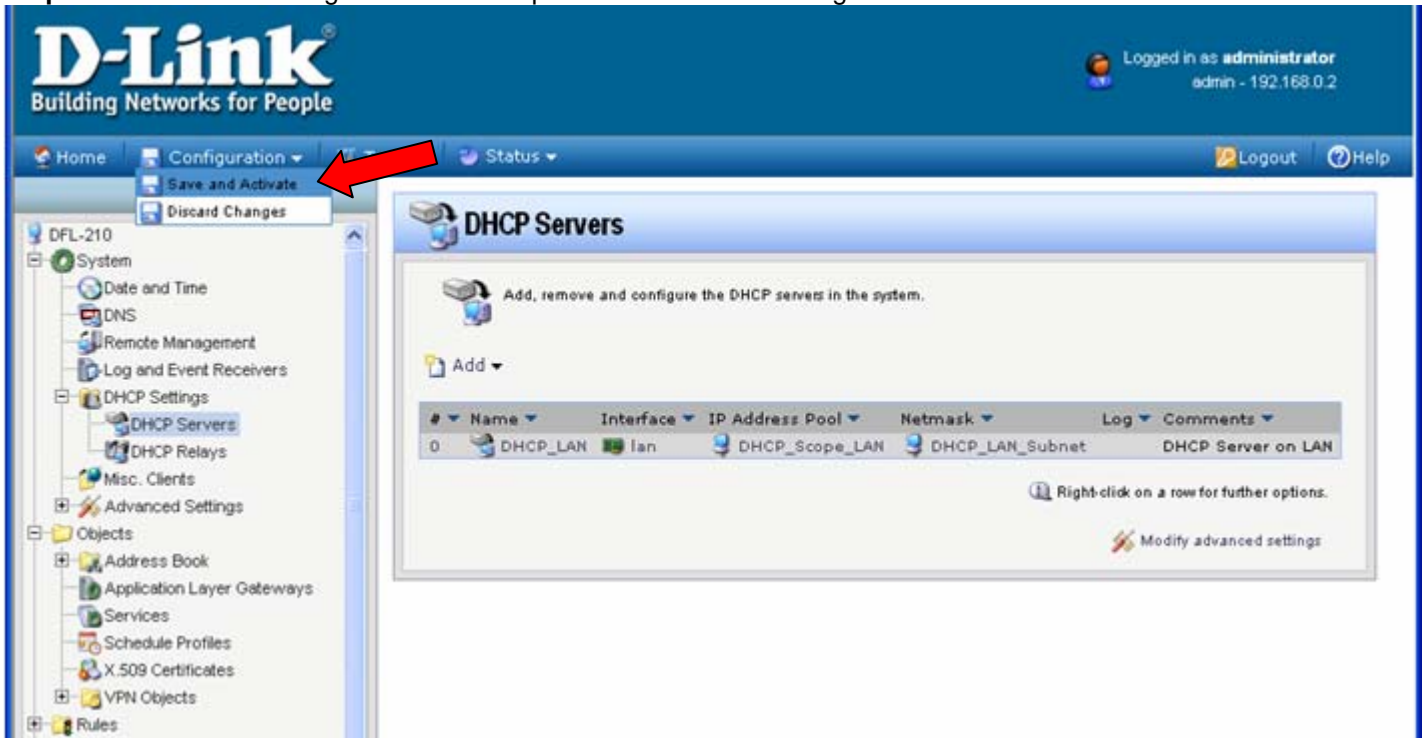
D-Link®
Building Networks for People

Logged in as administrator
admin - 192.168.0.2

Home Configuration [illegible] Status
Logout Help

Save and Activate
Discard Changes

DFL-210
System
Date and Time
DNS
Remote Management
Log and Event Receivers
DHCP Settings
DHCP Servers
DHCP Relays
Misc. Clients
Advanced Settings
Objects
Address Book
Application Layer Gateways
Services
Schedule Profiles
X.509 Certificates
VPN Objects
Rules

DHCP Servers

Add, remove and configure the DHCP servers in the system.

Add

| # | Name | Interface | IP Address Pool | Netmask | Log | Comments |
|---|---|---|---|---|---|---|
| 0 | DHCP_LAN | lan | DHCP_Scope_LAN | DHCP_LAN_Subnet | | DHCP Server on LAN |

Right-click on a row for further options.

Modify advanced settings